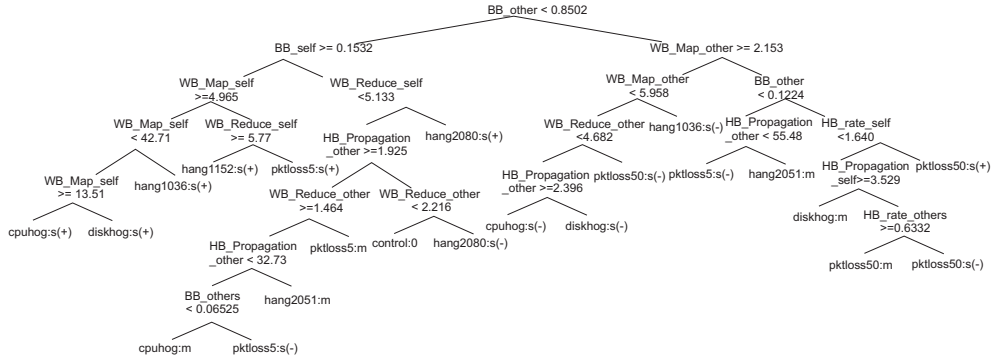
BB_other < 0.8502

BB_self >= 0.1532

WB_Map_other >= 2.153

WB_Map_self >=4.965

WB_Reduce_self <5.133

WB_Map_other < 5.958

BB_other < 0.1224

WB_Map_self < 42.71

WB_Reduce_self >= 5.77

HB_Propagation _other >=1.925

hang2080:s(+)

WB_Reduce_other <4.682

hang1036:s(-)

HB_Propagation _other < 55.48

HB_rate_self <1.640

WB_Map_self >= 13.51

hang1036:s(+)

hang1152:s(+)

pktloss5:s(+)

WB_Reduce_other >=1.464

WB_Reduce_other < 2.216

HB_Propagation _other >=2.396

pktloss50:s(-)

pktloss5:s(-)

hang2051:m

HB_Propagation _self>=3.529

pktloss50:s(+)

cpuhog:s(+)

diskhog:s(+)

HB_Propagation _other < 32.73

pktloss5:m

control:0

hang2080:s(-)

cpuhog:s(-)

diskhog:s(-)

diskhog:m

HB_rate_others >=0.6332

BB_others < 0.06525

hang2051:m

pktloss50:m

pktloss50:s(-)

cpuhog:m

pktloss5:s(-)